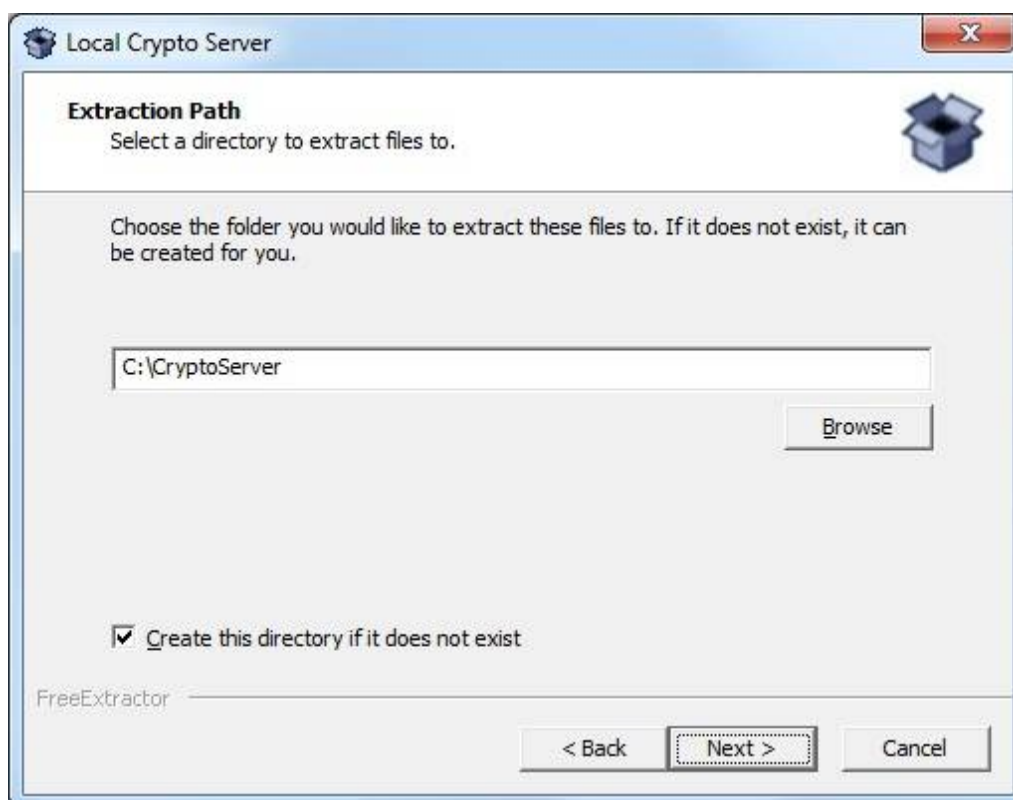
Local Crypto Server

Extraction Path
Select a directory to extract files to.

Choose the folder you would like to extract these files to. If it does not exist, it can be created for you.

C:\CryptoServer

Browse

Create this directory if it does not exist

FreeExtractor

< Back
Next >
Cancel